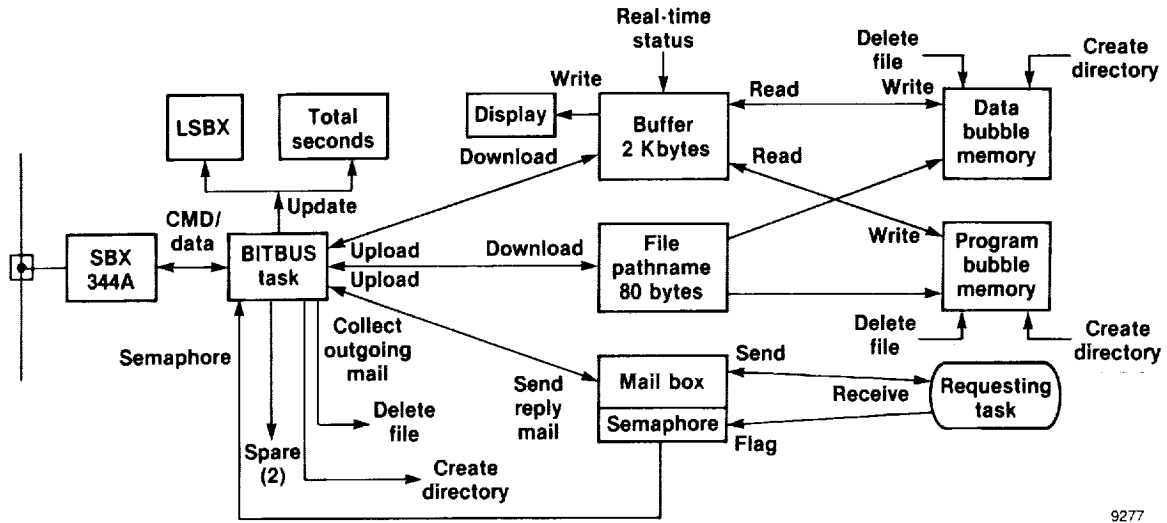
Real-time status

Delete file

Create directory

Write

Read

Write

LSBX

Total seconds

Display

Buffer 2 Kbytes

Data bubble memory

Download

Read

Update

CMD/ data

SBX 344A

BITBUS task

Upload

Download

File pathname 80 bytes

Write

Program bubble memory

Upload

Collect outgoing mail

Delete file

Create directory

Semaphore

Send

Mail box

Requesting task

Send reply mail

Receive

Delete file

Semaphore

Flag

Spare (2)

Create directory

9277